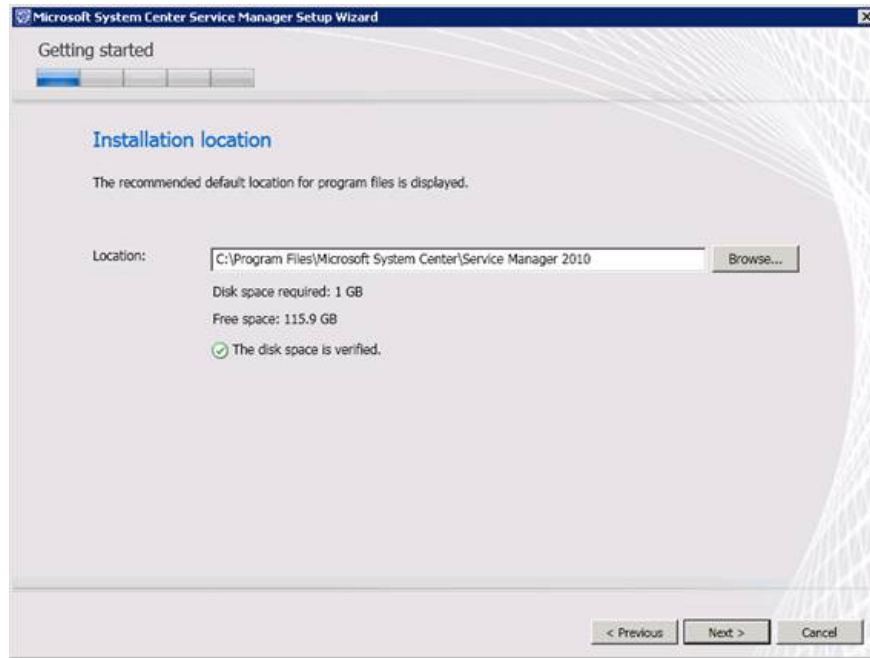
Microsoft System Center Service Manager Setup Wizard

Getting started

Installation location

The recommended default location for program files is displayed.

Location: C:\Program Files\Microsoft System Center\Service Manager 2010 Browse...

Disk space required: 1 GB

Free space: 115.9 GB

The disk space is verified.

< Previous Next > Cancel